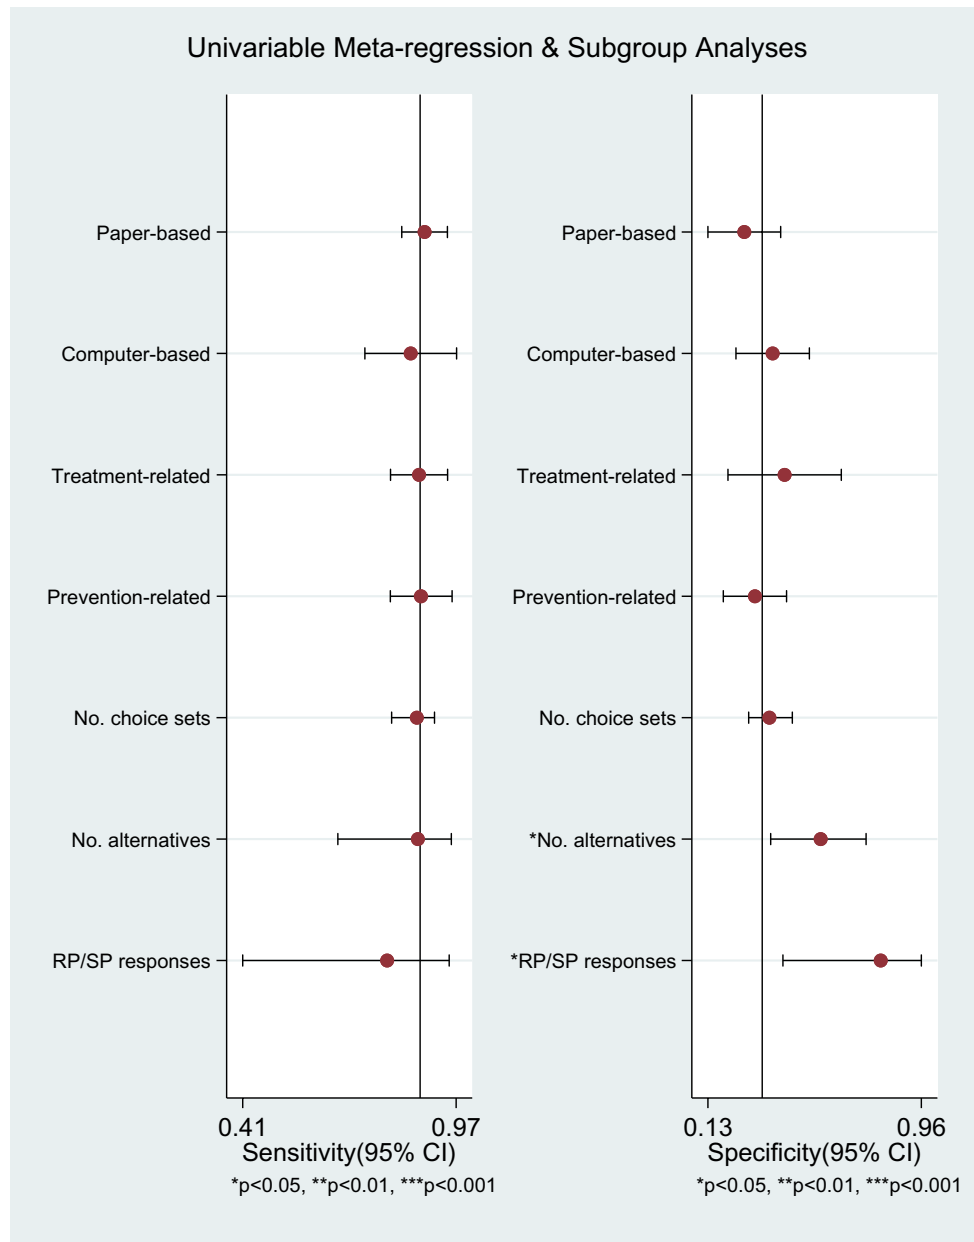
Univariable Meta-regression & Subgroup Analyses

Paper-based

Computer-based

Treatment-related

Prevention-related

No. choice sets

No. alternatives

RP/SP responses

0.41 0.97

Sensitivity(95% CI)

*p<0.05, **p<0.01, ***p<0.001

Paper-based

Computer-based

Treatment-related

Prevention-related

No. choice sets

*No. alternatives

*RP/SP responses

0.13 0.96

Specificity(95% CI)

*p<0.05, **p<0.01, ***p<0.001